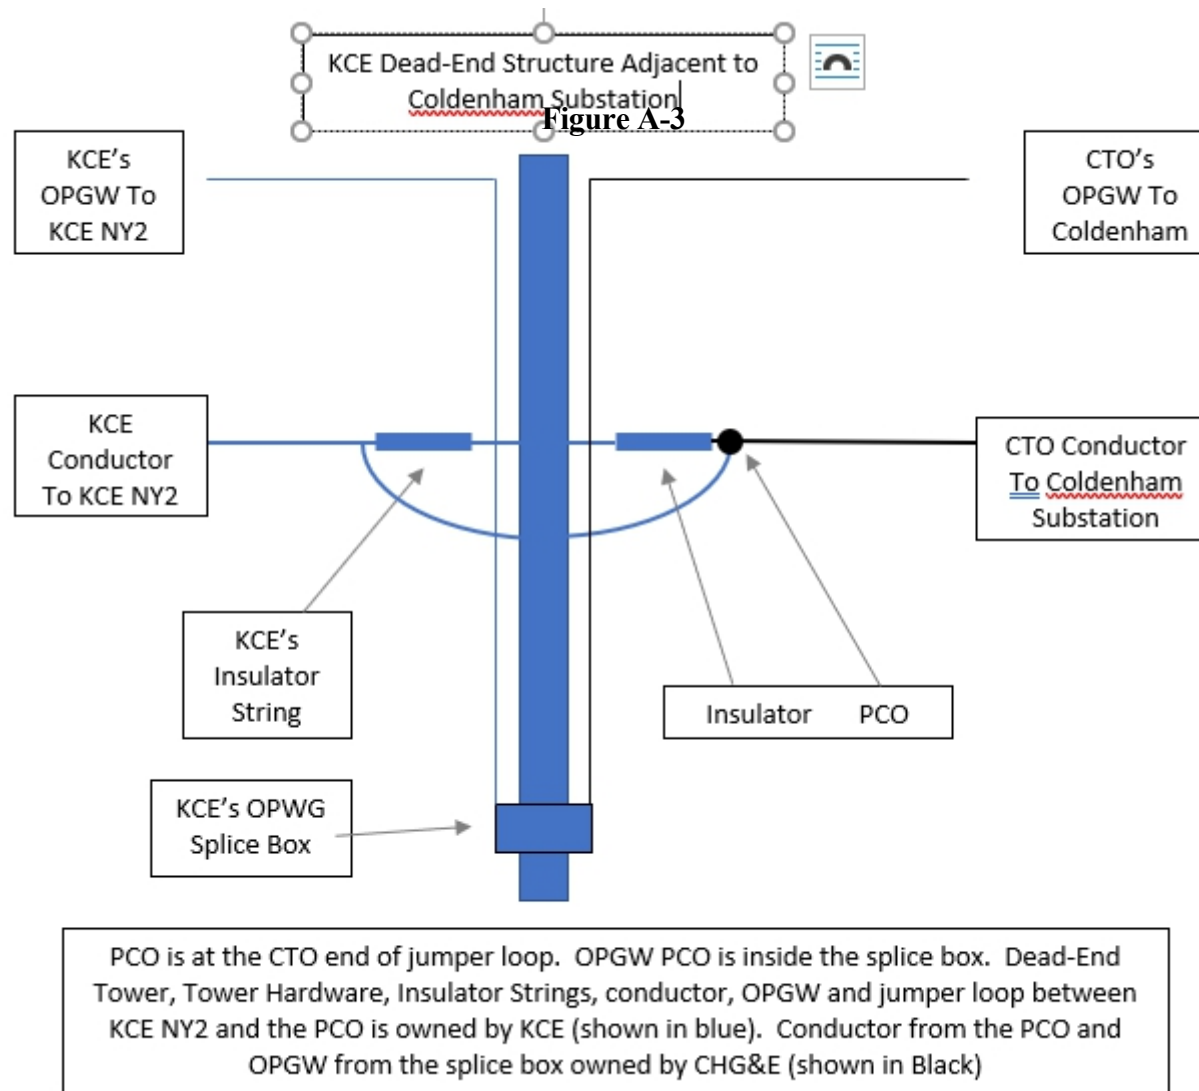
KCE Dead-End Structure Adjacent to Coldenham Substation

Figure A-3

KCE's OPGW To KCE NY2

CTO's OPGW To Coldenham

KCE Conductor To KCE NY2

CTO Conductor To Coldenham Substation

KCE's Insulator String

Insulator PCO

KCE's OPWG Splice Box

PCO is at the CTO end of jumper loop. OPGW PCO is inside the splice box. Dead-End Tower, Tower Hardware, Insulator Strings, conductor, OPGW and jumper loop between KCE NY2 and the PCO is owned by KCE (shown in blue). Conductor from the PCO and OPGW from the splice box owned by CHG&E (shown in Black)